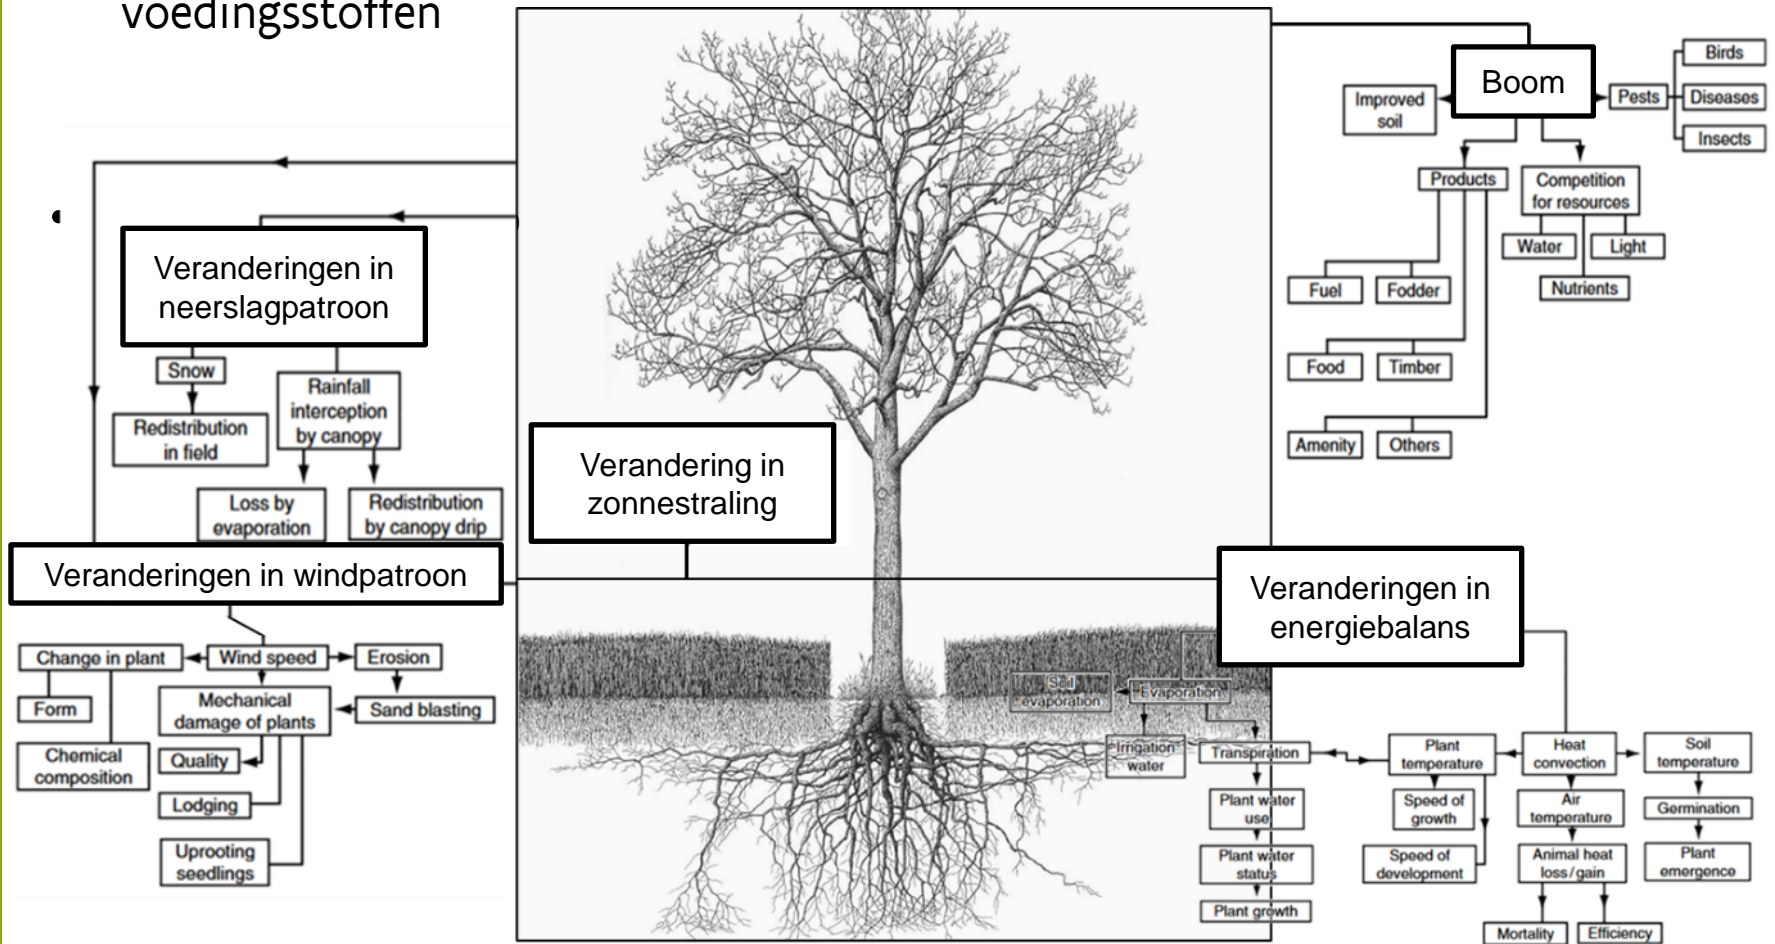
voedingsstoffen

Boom

Improved soil

Pests

Birds

Diseases

Insects

Products

Competition for resources

Water

Light

Nutrients

Fuel

Fodder

Food

Timber

Amenity

Others

Veranderingen in neerslagpatroon

Snow

Redistribution in field

Rainfall interception by canopy

Loss by evaporation

Redistribution by canopy drip

Verandering in zonnestraling

Veranderingen in windpatroon

Change in plant

Wind speed

Erosion

Form

Mechanical damage of plants

Sand blasting

Chemical composition

Quality

Lodging

Uprooting seedlings

Veranderingen in energiebalans

Soil evaporation

Evaporation

Irrigation water

Transpiration

Plant water use

Plant water status

Plant growth

Plant temperature

Speed of growth

Speed of development

Heat convection

Air temperature

Animal heat loss/gain

Mortality

Efficiency

Soil temperature

Germination

Plant emergence